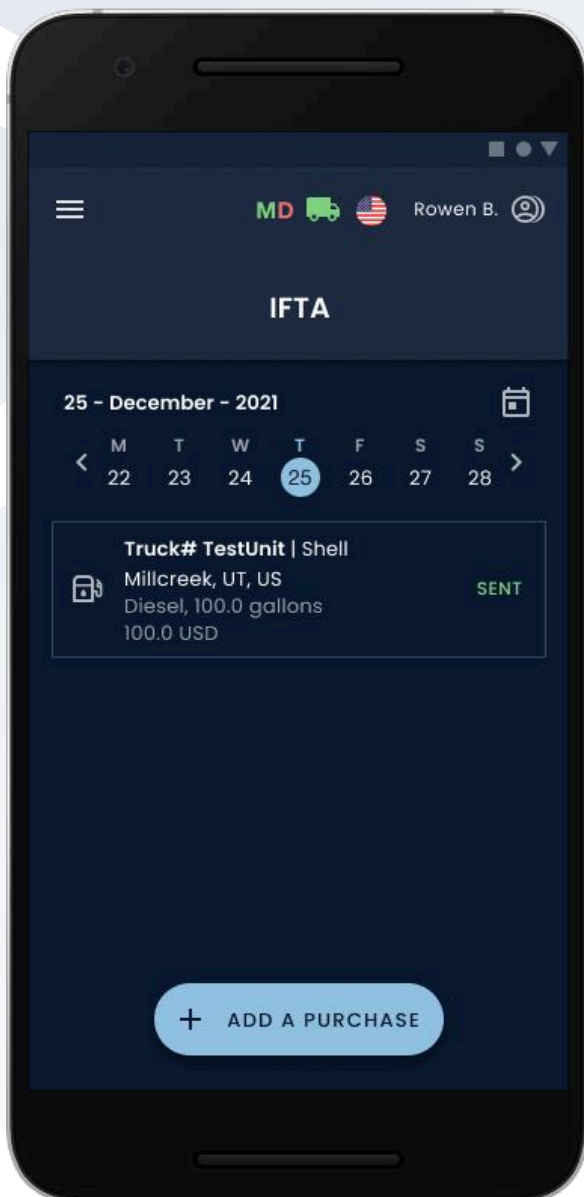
MD Rowen B.

IFTA

25 - December - 2021

| M | T | W | T | F | S | S |
|---|---|---|---|---|---|---|
| 22 | 23 | 24 | 25 | 26 | 27 | 28 |

Truck# TestUnit | Shell
Millcreek, UT, US
Diesel, 100.0 gallons
100.0 USD

SENT

+ ADD A PURCHASE